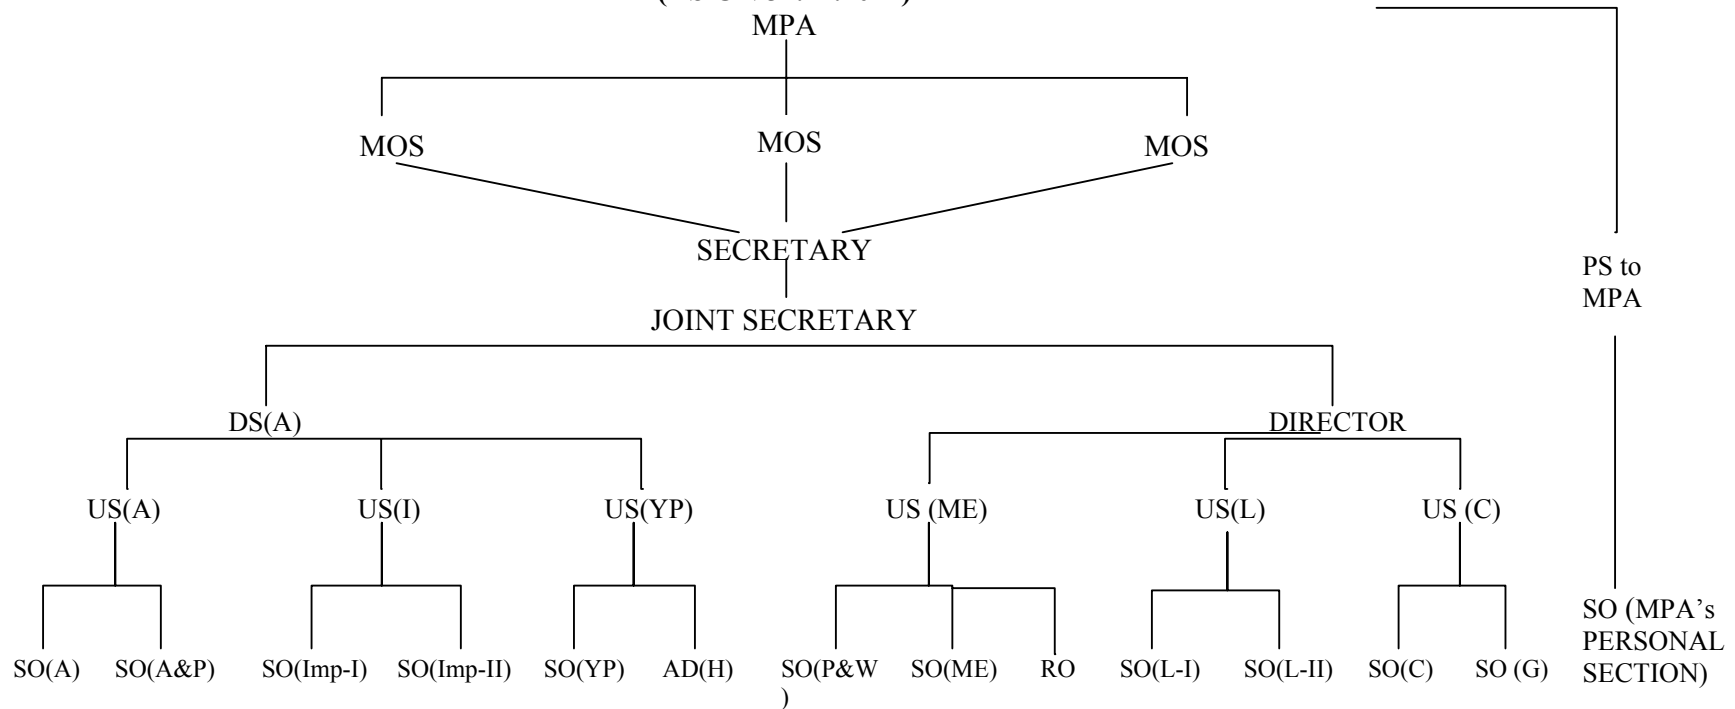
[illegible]
MPA

MOS
MOS
MOS

SECRETARY

JOINT SECRETARY

DS(A)
DIRECTOR

US(A)
US(I)
US(YP)
US (ME)
US(L)
US (C)

SO(A)
SO(A&P)
SO(Imp-I)
SO(Imp-II)
SO(YP)
AD(H)
SO(P&W )
SO(ME)
RO
SO(L-I)
SO(L-II)
SO(C)
SO (G)

PS to MPA

SO (MPA's PERSONAL SECTION)